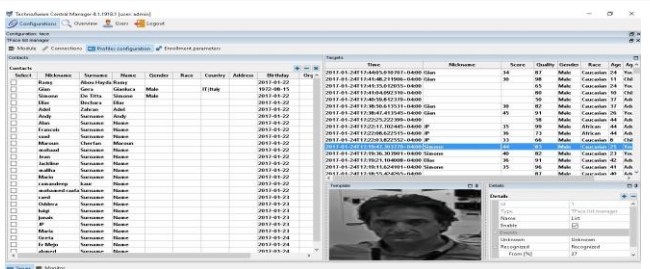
TechnoAware Central Manager 4.1.1910.1 [user: admin]

Configurations Overview Users Logout

Configuration: faces
Face ID manager

Module Connections Profiles configuration Enrollment parameters

Contacts

Contacts

| Select | Nickname | Surname | Name | Gender | Race | Country | Address | Birthday | Org |
|---|---|---|---|---|---|---|---|---|---|
| | Ramy | Abou Hayda | Ramy | | | | | 2017-01-22 | |
| | Gian | Gera | Gianluca | Male | | IT; Italy | | 1972-08-15 | |
| | Simone | De Tittu | Simone | Male | | | | 2017-01-22 | |
| | Elise | Bechara | Elise | | | | | 2017-01-22 | |
| | Adel | Zahran | Adel | | | | | 2017-01-22 | |
| | Andy | Surname | Andy | | | | | 2017-01-22 | |
| | Alan | Surname | Name | | | | | 2017-01-22 | |
| | Francois | Surname | Name | | | | | 2017-01-22 | |
| | saad | Surname | Name | | | | | 2017-01-22 | |
| | Marwan | Cherfan | Marwan | | | | | 2017-01-22 | |
| | wahaad | Surname | Name | | | | | 2017-01-22 | |
| | Jean | Surname | Name | | | | | 2017-01-22 | |
| | Jackline | Surname | Name | | | | | 2017-01-22 | |
| | wallita | Surname | Name | | | | | 2017-01-22 | |
| | Maria | Surname | Name | | | | | 2017-01-22 | |
| | ramandeep | kaur | Name | | | | | 2017-01-22 | |
| | mohamed nada | Surname | Name | | | | | 2017-01-22 | |
| | rand | Surname | Name | | | | | 2017-01-23 | |
| | Abbhra | Surname | Name | | | | | 2017-01-23 | |
| | luigi | Surname | Name | | | | | 2017-01-23 | |
| | Jamih | Surname | Name | | | | | 2017-01-23 | |
| | joe | Surname | Name | | | | | 2017-01-23 | |
| | Maria | Surname | Name | | | | | 2017-01-23 | |
| | Greta | Surname | Name | | | | | 2017-01-23 | |
| | Fr Mejo | Surname | Name | | | | | 2017-01-24 | |
| | ahmed | Surname | Name | | | | | 2017-01-24 | |

Targets

| Time | Nickname | Score | Quality | Gender | Race | Age | Ag |
|---|---|---|---|---|---|---|---|
| 2017-01-24T17:44:05.010707-04:00 | Gian | 34 | 87 | Male | Caucasian | 24 | You |
| 2017-01-24T17:41:46.211906-04:00 | Gian | 38 | 98 | Male | Caucasian | 11 | Chi |
| 2017-01-24T17:41:35.012055-04:00 | | | 80 | Male | Caucasian | 24 | You |
| 2017-01-24T17:41:04.092318-04:00 | | | 80 | Male | Caucasian | 10 | Chi |
| 2017-01-24T17:40:59.872379-04:00 | | | 50 | Male | Caucasian | 37 | Adu |
| 2017-01-24T17:38:50.613531-04:00 | Gian | 30 | 82 | Male | Caucasian | 37 | Adu |
| 2017-01-24T17:38:41.413545-04:00 | Gian | 45 | 91 | Male | Caucasian | 26 | You |
| 2017-01-24T17:22:25.222399-04:00 | | | 58 | Male | African | 44 | Adu |
| 2017-01-24T17:22:11.102445-04:00 | JP | 35 | 99 | Male | African | 44 | Adu |
| 2017-01-24T17:22:08.622153-04:00 | JP | 36 | 73 | Male | African | 44 | Adu |
| 2017-01-24T17:22:01.822552-04:00 | JP | 36 | 65 | Male | Caucasian | 8 | Chi |
| 2017-01-24T17:19:45.913770-04:00 | Simone | 44 | 83 | Male | Caucasian | 23 | You |
| 2017-01-24T17:19:36.303901-04:00 | Simone | 40 | 82 | Male | Caucasian | 26 | You |
| 2017-01-24T17:19:21.104808-04:00 | Elise | 36 | 91 | Male | Caucasian | 42 | Adu |
| 2017-01-24T17:19:11.624901-04:00 | Simone | 35 | 96 | Male | Caucasian | 27 | You |
| 2017-01-24T17:18:15.474252-04:00 | | | 87 | Male | Caucasian | 40 | Adu |

Template

Details

Details

| | |
|---|---|
| Id | 1 |
| Type | Face Id manager |
| Name | List |
| Enable | |
| Results | |
| Unknown | Unknown |
| Recognized | Recognized |
| From [%] | 27 |

Smart Monitor